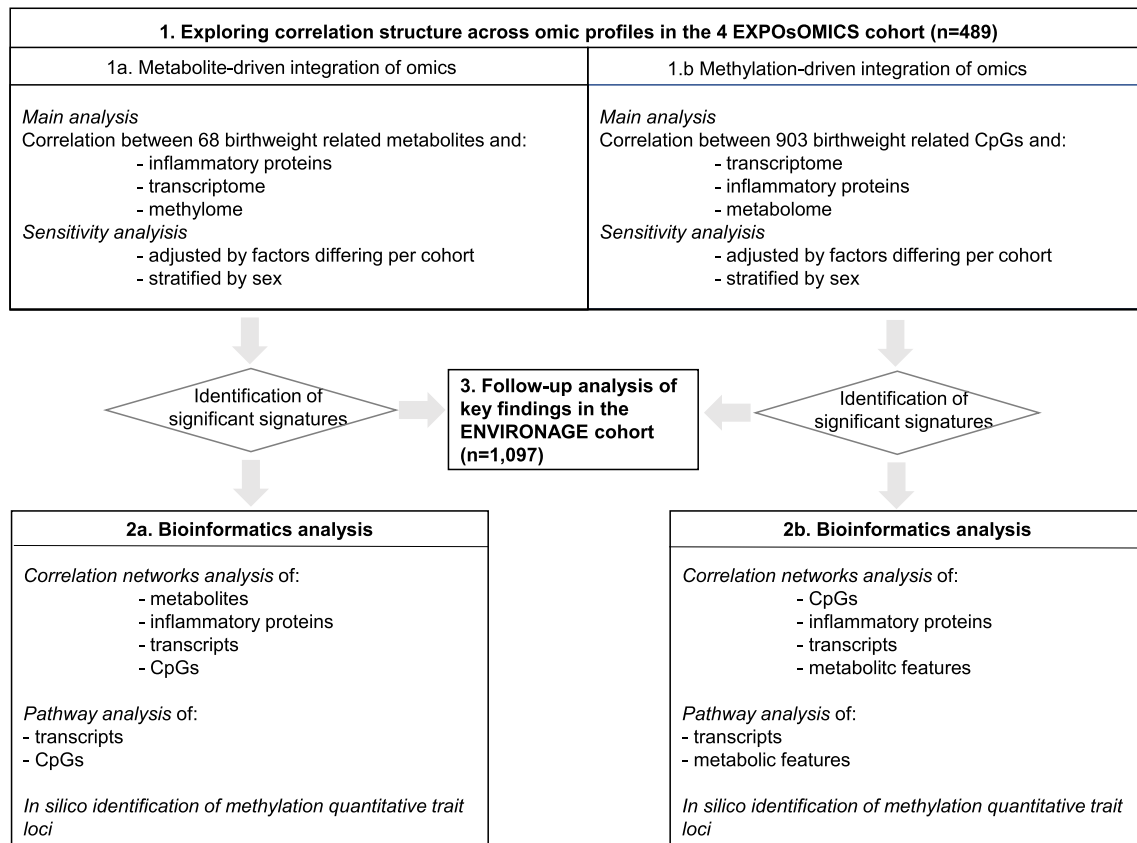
1. Exploring correlation structure across omic profiles in the 4 EXPOsOMICS cohort (n=489)

1a. Metabolite-driven integration of omics

Main analysis
Correlation between 68 birthweight related metabolites and:
- inflammatory proteins
- transcriptome
- methylome
Sensitivity analysis
- adjusted by factors differing per cohort
- stratified by sex

1.b Methylation-driven integration of omics

Main analysis
Correlation between 903 birthweight related CpGs and:
- transcriptome
- inflammatory proteins
- metabolome
Sensitivity analysis
- adjusted by factors differing per cohort
- stratified by sex

Identification of significant signatures

3. Follow-up analysis of key findings in the ENVIRONAGE cohort (n=1,097)

Identification of significant signatures

2a. Bioinformatics analysis

Correlation networks analysis of:
- metabolites
- inflammatory proteins
- transcripts
- CpGs

Pathway analysis of:
- transcripts
- CpGs

In silico identification of methylation quantitative trait loci

2b. Bioinformatics analysis

Correlation networks analysis of:
- CpGs
- inflammatory proteins
- transcripts
- metabolitc features

Pathway analysis of:
- transcripts
- metabolic features

In silico identification of methylation quantitative trait loci